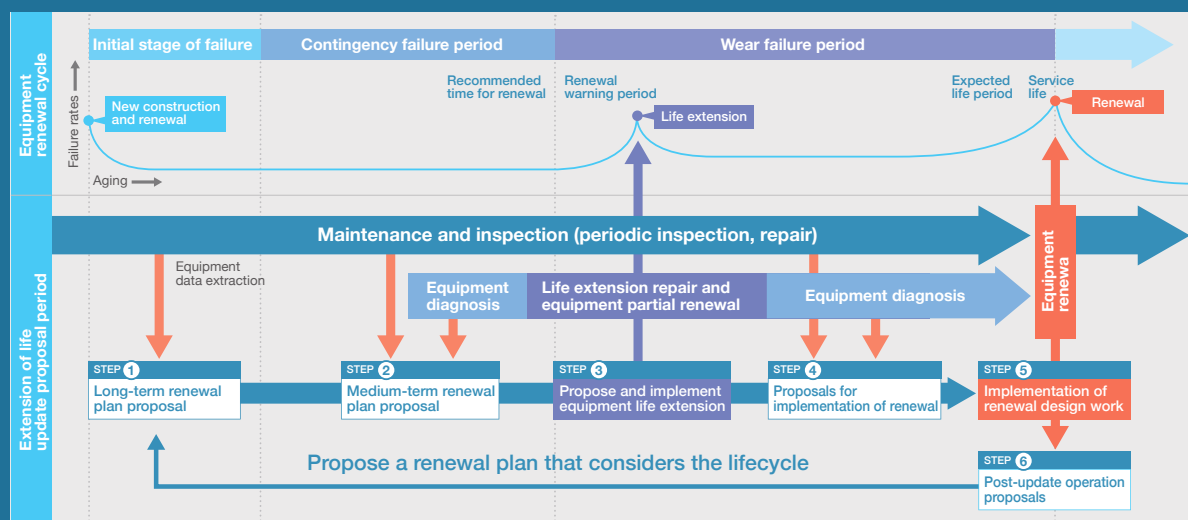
Equipment renewal cycle

Initial stage of failure
Contingency failure period
Wear failure period

Failure rates
Aging

New construction and renewal
Recommended time for renewal
Renewal warning period
Life extension
Expected life period
Service life
Renewal

Extension of life update proposal period

Maintenance and inspection (periodic inspection, repair)

Equipment data extraction

Equipment diagnosis
Life extension repair and equipment partial renewal
Equipment diagnosis
Equipment renewa

STEP 1
Long-term renewal plan proposal

STEP 2
Medium-term renewal plan proposal

STEP 3
Propose and implement equipment life extension

STEP 4
Proposals for implementation of renewal

STEP 5
Implementation of renewal design work

STEP 6
Post-update operation proposals

Propose a renewal plan that considers the lifecycle